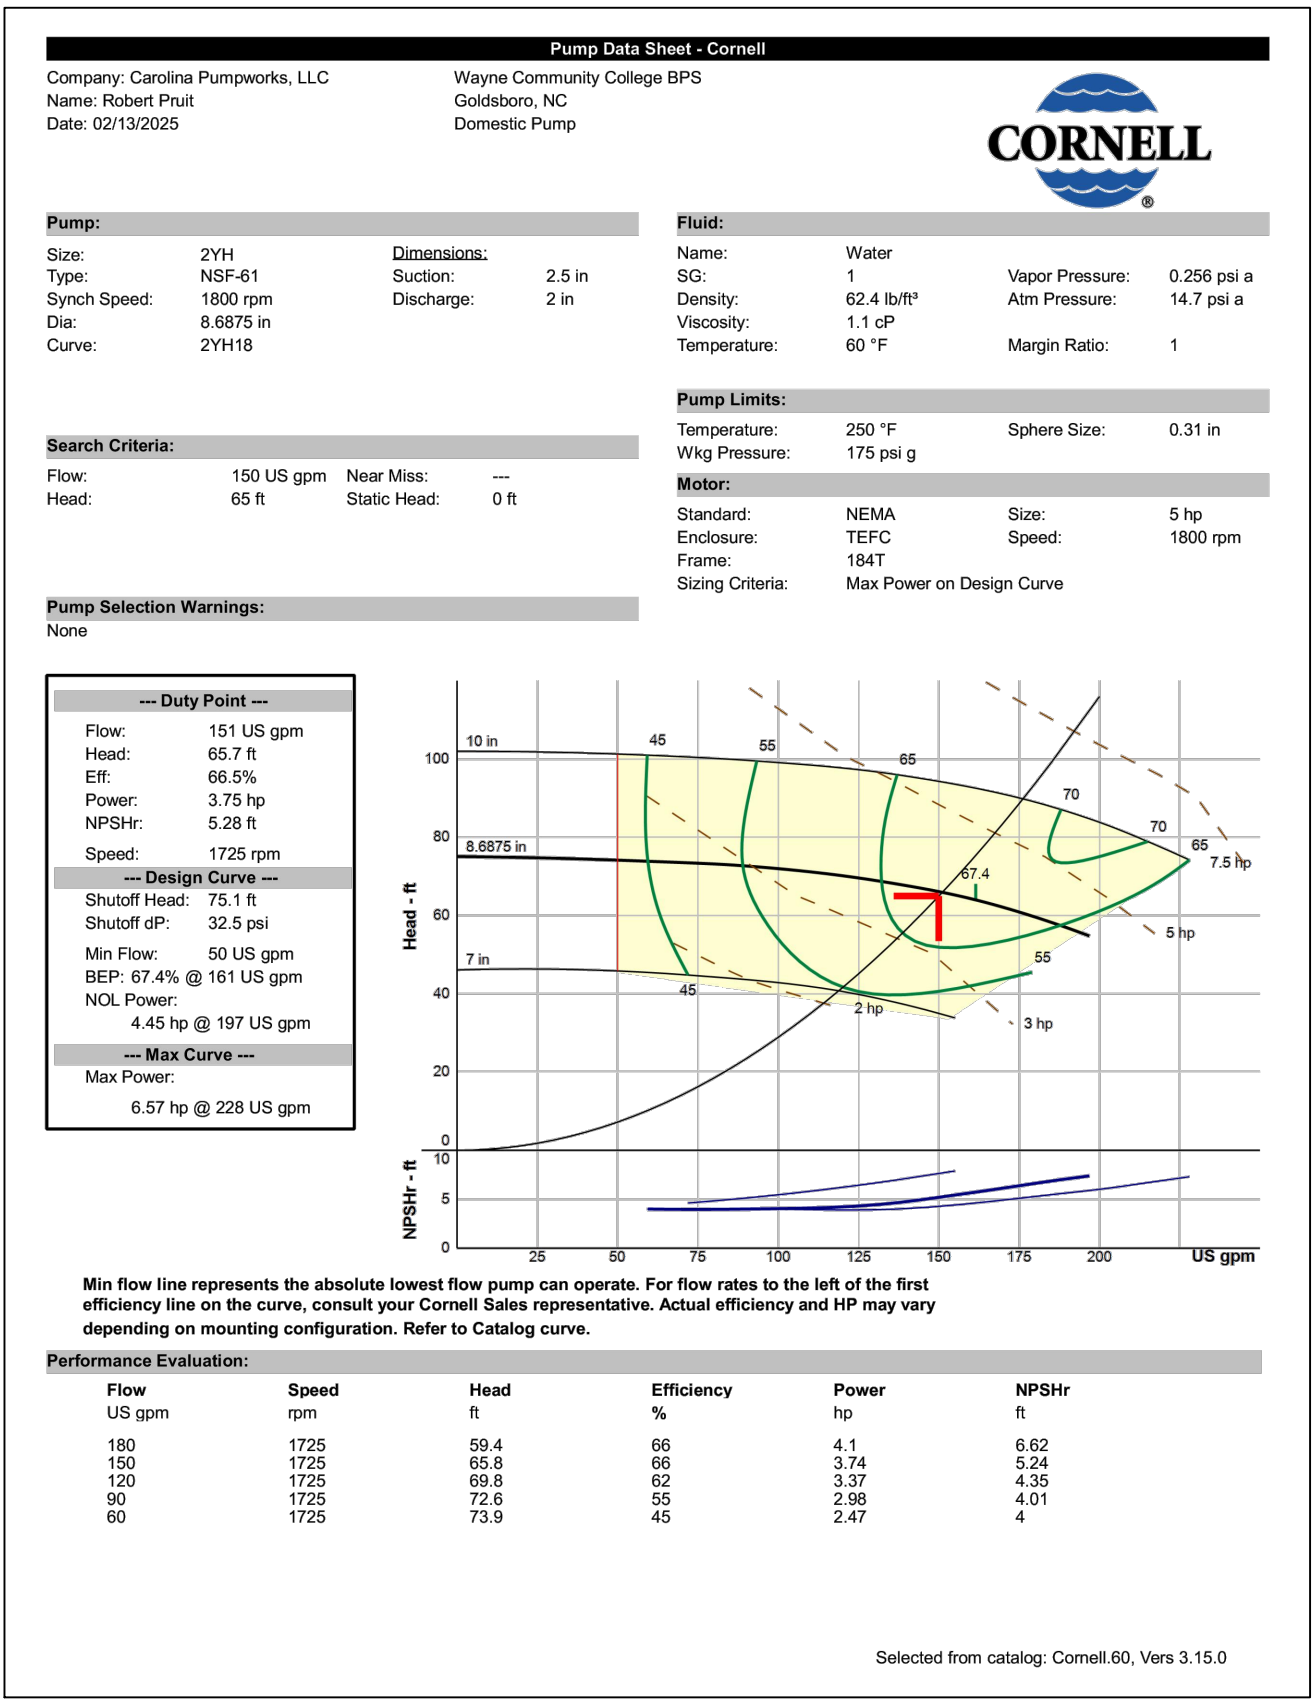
Pump Data Sheet - Cornell

Company: Carolina Pumpworks, LLC
Name: Robert Pruit
Date: 02/13/2025

Wayne Community College BPS
Goldsboro, NC
Domestic Pump

CORNELL ®

Pump:

Size: 2YH
Type: NSF-61
Synch Speed: 1800 rpm
Dia: 8.6875 in
Curve: 2YH18

Dimensions:
Suction: 2.5 in
Discharge: 2 in

Fluid:

Name: Water
SG: 1
Density: 62.4 lb/ft³
Viscosity: 1.1 cP
Temperature: 60 °F

Vapor Pressure: 0.256 psi a
Atm Pressure: 14.7 psi a
Margin Ratio: 1

Pump Limits:

Temperature: 250 °F
Wkg Pressure: 175 psi g
Sphere Size: 0.31 in

Search Criteria:

Flow: 150 US gpm
Head: 65 ft
Near Miss: ---
Static Head: 0 ft

Motor:

Standard: NEMA
Enclosure: TEFC
Frame: 184T
Sizing Criteria: Max Power on Design Curve
Size: 5 hp
Speed: 1800 rpm

Pump Selection Warnings:
None

--- Duty Point ---
Flow: 151 US gpm
Head: 65.7 ft
Eff: 66.5%
Power: 3.75 hp
NPSHr: 5.28 ft

Speed: 1725 rpm
--- Design Curve ---
Shutoff Head: 75.1 ft
Shutoff dP: 32.5 psi

Min Flow: 50 US gpm
BEP: 67.4% @ 161 US gpm
NOL Power:
4.45 hp @ 197 US gpm
--- Max Curve ---
Max Power:
6.57 hp @ 228 US gpm

10 in
8.6875 in
7 in
45
55
65
70
70
65
67.4
55
45
7.5 hp
5 hp
3 hp
2 hp
Head - ft
100
80
60
40
20
0
NPSHr - ft
10
5
0
25
50
75
100
125
150
175
200
US gpm

Min flow line represents the absolute lowest flow pump can operate. For flow rates to the left of the first efficiency line on the curve, consult your Cornell Sales representative. Actual efficiency and HP may vary depending on mounting configuration. Refer to Catalog curve.

Performance Evaluation:

| Flow | Speed | Head | Efficiency | Power | NPSHr |
|---|---|---|---|---|---|
| US gpm | rpm | ft | % | hp | ft |
| 180 | 1725 | 59.4 | 66 | 4.1 | 6.62 |
| 150 | 1725 | 65.8 | 66 | 3.74 | 5.24 |
| 120 | 1725 | 69.8 | 62 | 3.37 | 4.35 |
| 90 | 1725 | 72.6 | 55 | 2.98 | 4.01 |
| 60 | 1725 | 73.9 | 45 | 2.47 | 4 |

Selected from catalog: Cornell.60, Vers 3.15.0